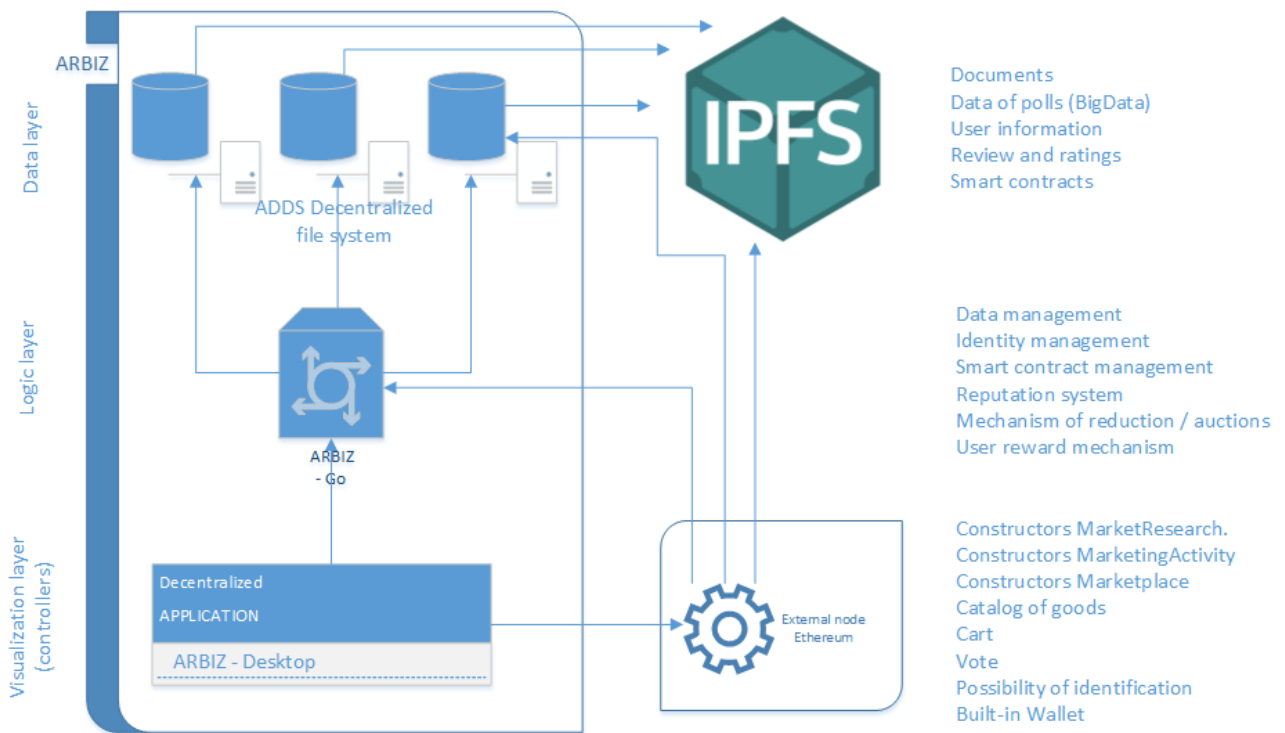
ARBIZ

Data layer

ADDS Decentralized file system

IPFS

Documents
Data of polls (BigData)
User information
Review and ratings
Smart contracts

Logic layer

ARBIZ - Go

Data management
Identity management
Smart contract management
Reputation system
Mechanism of reduction / auctions
User reward mechanism

Visualization layer (controllers)

Decentralized
APPLICATION
ARBIZ - Desktop

External node Ethereum

Constructors MarketResearch.
Constructors MarketingActivity
Constructors Marketplace
Catalog of goods
Cart
Vote
Possibility of identification
Built-in Wallet